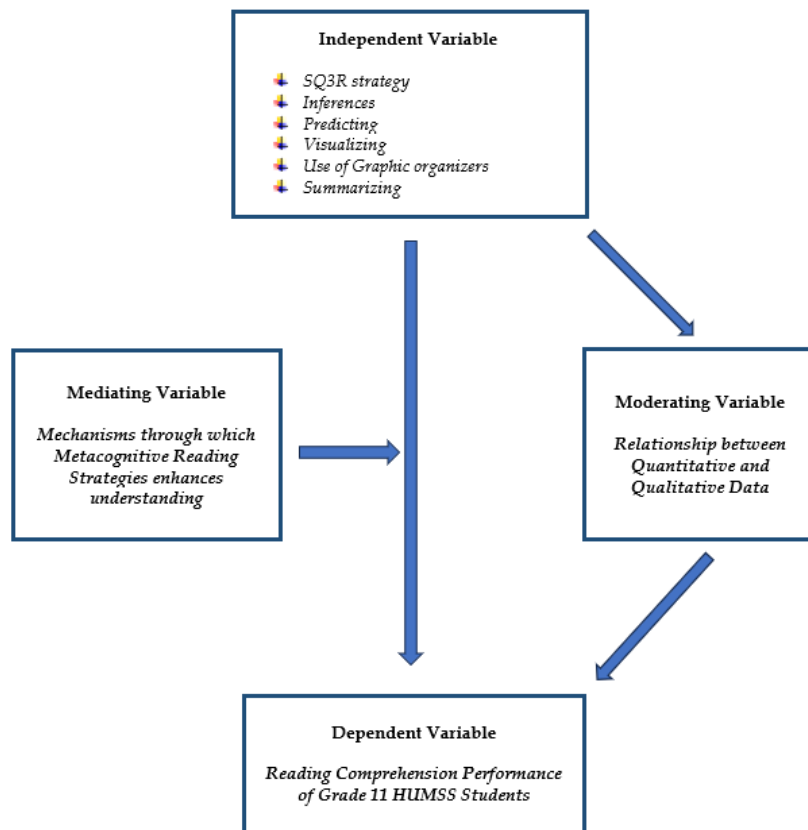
Independent Variable

SQ3R strategy
Inferences
Predicting
Visualizing
Use of Graphic organizers
Summarizing

Mediating Variable

Mechanisms through which Metacognitive Reading Strategies enhances understanding

Moderating Variable

Relationship between Quantitative and Qualitative Data

Dependent Variable

Reading Comprehension Performance of Grade 11 HUMSS Students